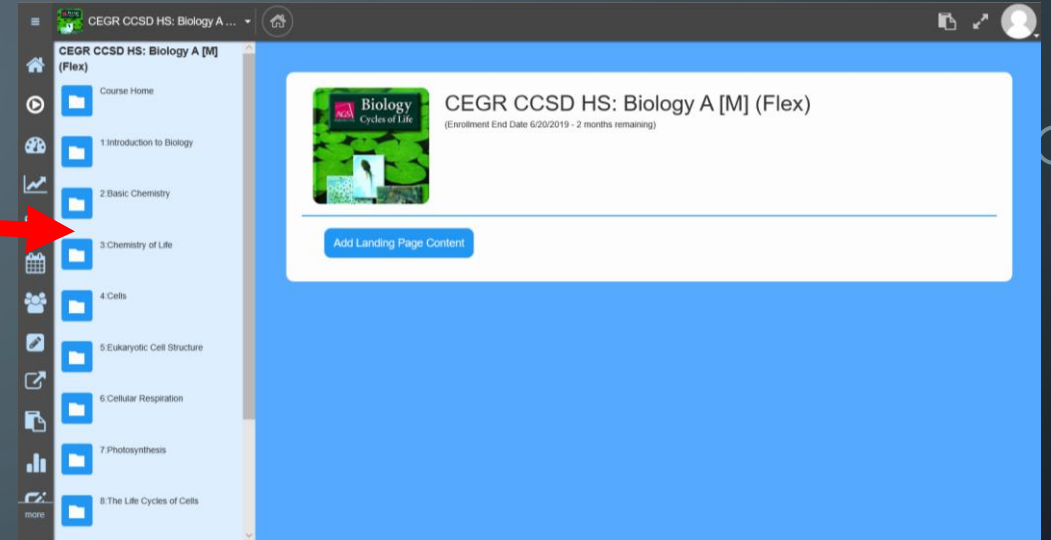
CEGR CCSD HS: Biology A ...

CEGR CCSD HS: Biology A [M] (Flex)

Course Home

1:Introduction to Biology

2:Basic Chemistry

3:Chemistry of Life

4:Cells

5:Eukaryotic Cell Structure

6:Cellular Respiration

7:Photosynthesis

8:The Life Cycles of Cells

more

AGS Biology Cycles of Life

CEGR CCSD HS: Biology A [M] (Flex)

(Enrollment End Date 6/20/2019 - 2 months remaining)

Add Landing Page Content